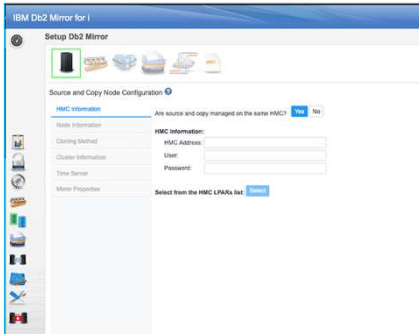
IBM Db2 Mirror for i

Setup Db2 Mirror

Source and Copy Node Configuration

HMC Information

Node Information

Cloning Method

Cluster Information

Time Server

Mirror Properties

Are source and copy managed on the same HMC? Yes No

HMC Information:

HMC Address:

User:

Password:

Select from the HMC LPARs list: Select